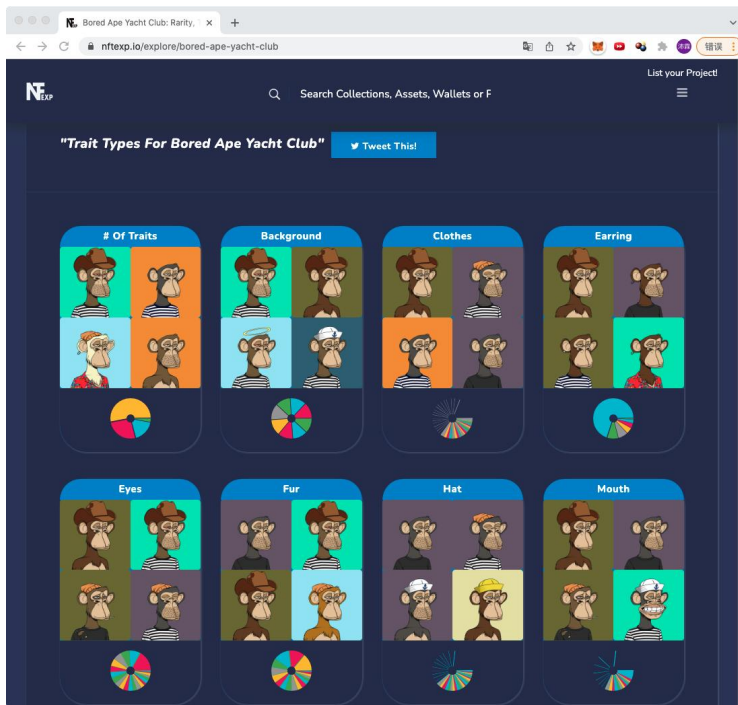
Bored Ape Yacht Club: Rarity,

nftexp.io/explore/bored-ape-yacht-club

错误

NF EXP

Search Collections, Assets, Wallets or F

List your Project!

"Trait Types For Bored Ape Yacht Club"

Tweet This!

# Of Traits

Background

Clothes

Earring

Eyes

Fur

Hat

Mouth